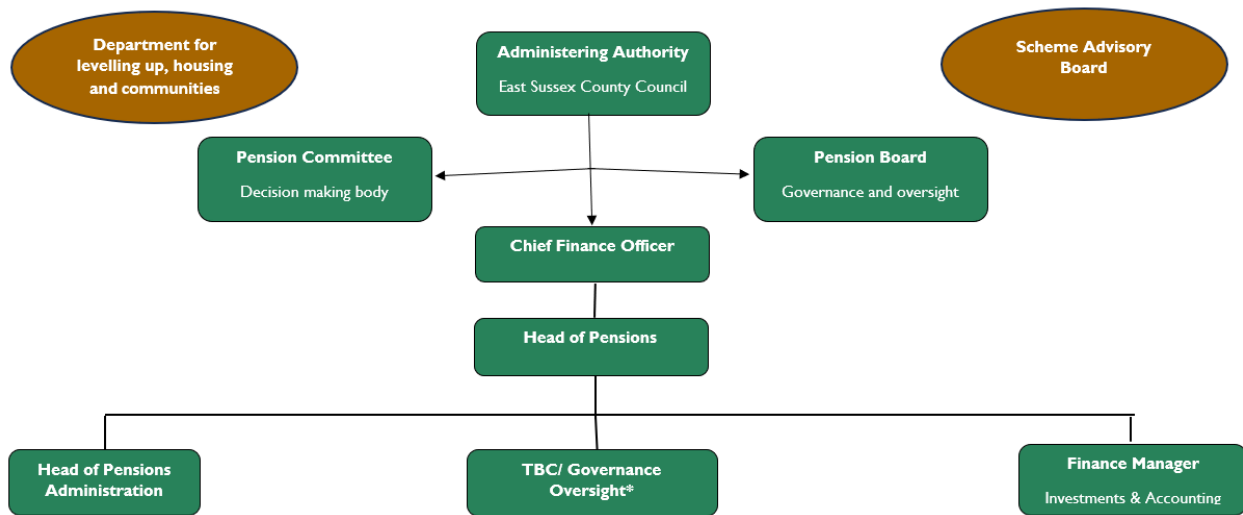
Department for levelling up, housing and communities

Administering Authority

East Sussex County Council

Scheme Advisory Board

Pension Committee

Decision making body

Pension Board

Governance and oversight

Chief Finance Officer

Head of Pensions

Head of Pensions Administration

TBC/ Governance Oversight*

Finance Manager

Investments & Accounting